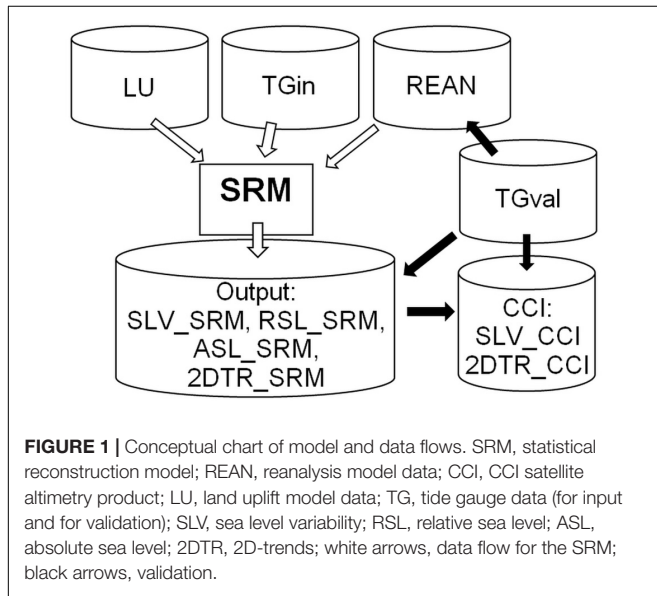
LU

TGin

REAN

SRM

TGval

Output:
SLV_SRM, RSL_SRM,
ASL_SRM,
2DTR_SRM

CCI:
SLV_CCI
2DTR_CCI

**FIGURE 1 |** Conceptual chart of model and data flows. SRM, statistical reconstruction model; REAN, reanalysis model data; CCI, CCI satellite altimetry product; LU, land uplift model data; TG, tide gauge data (for input and for validation); SLV, sea level variability; RSL, relative sea level; ASL, absolute sea level; 2DTR, 2D-trends; white arrows, data flow for the SRM; black arrows, validation.